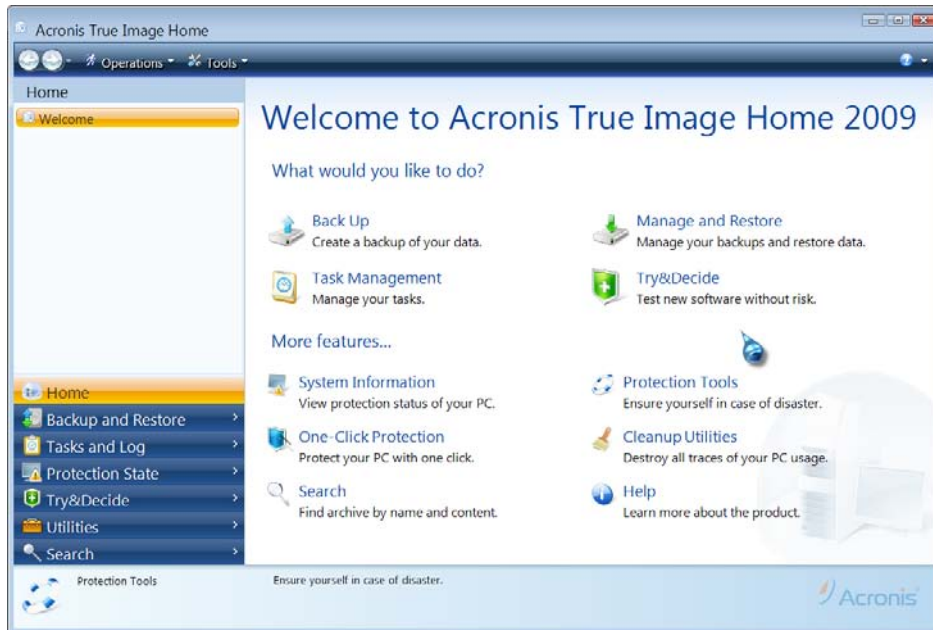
Acronis True Image Home

Operations Tools

Home

Welcome

Welcome to Acronis True Image Home 2009

What would you like to do?

Back Up
Create a backup of your data.

Manage and Restore
Manage your backups and restore data.

Task Management
Manage your tasks.

Try&Decide
Test new software without risk.

More features...

System Information
View protection status of your PC.

Protection Tools
Ensure yourself in case of disaster.

One-Click Protection
Protect your PC with one click.

Cleanup Utilities
Destroy all traces of your PC usage.

Search
Find archive by name and content.

Help
Learn more about the product.

Home
Backup and Restore
Tasks and Log
Protection State
Try&Decide
Utilities
Search

Protection Tools
Ensure yourself in case of disaster.

Acronis